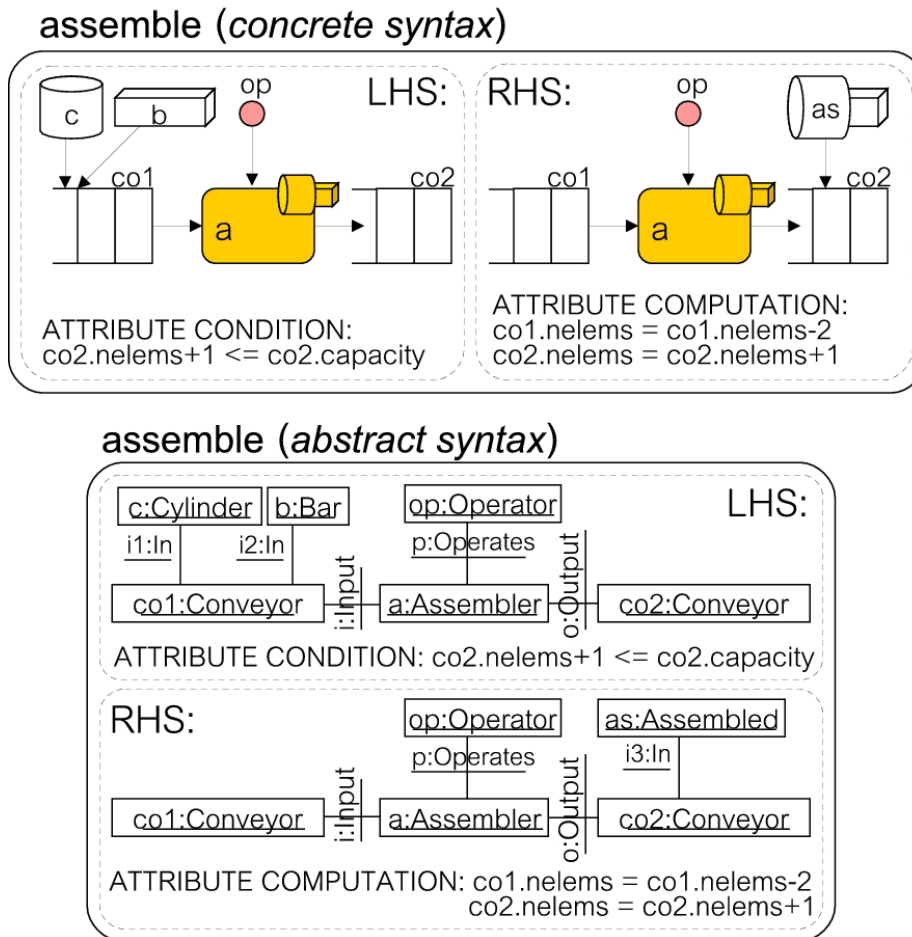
assemble (*concrete syntax*)

LHS:

c

b

op

co1

a

co2

ATTRIBUTE CONDITION:
co2.nelems+1 <= co2.capacity

RHS:

op

as

co1

a

co2

ATTRIBUTE COMPUTATION:
co1.nelems = co1.nelems-2
co2.nelems = co2.nelems+1

assemble (*abstract syntax*)

LHS:

c:Cylinder

b:Bar

op:Operator

i1:In

i2:In

p:Operates

i:Input

o:Output

co1:Conveyor

a:Assembler

co2:Conveyor

ATTRIBUTE CONDITION: co2.nelems+1 <= co2.capacity

RHS:

op:Operator

as:Assembled

p:Operates

i3:In

i:Input

o:Output

co1:Conveyor

a:Assembler

co2:Conveyor

ATTRIBUTE COMPUTATION: co1.nelems = co1.nelems-2
co2.nelems = co2.nelems+1